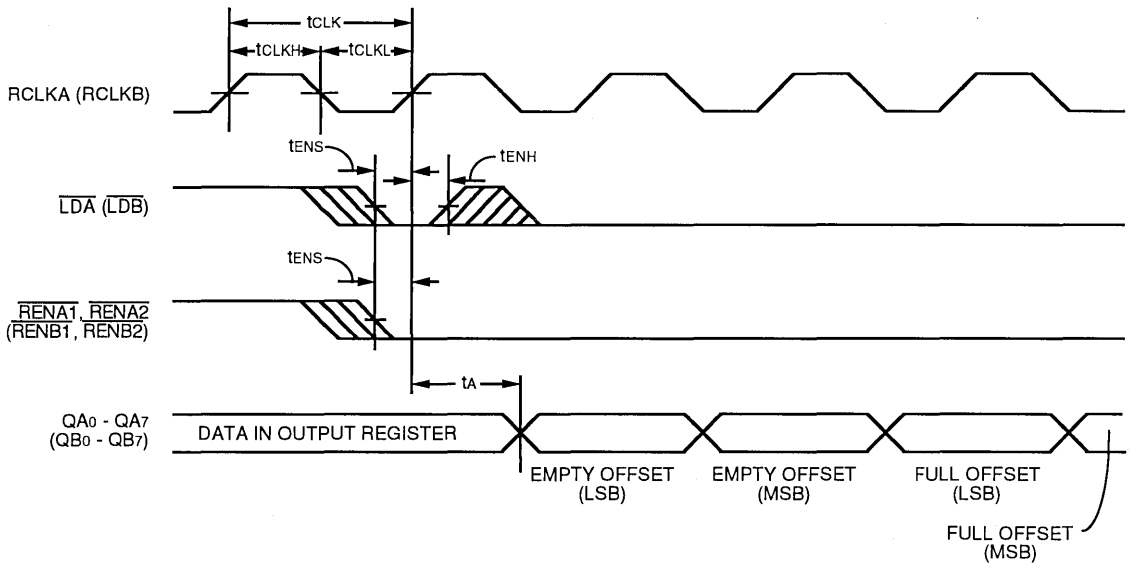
$t_{CLK}$

$t_{CLKH}$ $t_{CLKL}$

RCLKA (RCLKB)

$t_{ENS}$ $t_{ENH}$

$\overline{LDA}$ ($\overline{LDB}$)

$t_{ENS}$

$\overline{RENA1}$, $\overline{RENA2}$ ($\overline{RENB1}$, $\overline{RENB2}$)

$t_A$

$QA_0$ - $QA_7$ ($QB_0$ - $QB_7$)

DATA IN OUTPUT REGISTER

EMPTY OFFSET (LSB)

EMPTY OFFSET (MSB)

FULL OFFSET (LSB)

FULL OFFSET (MSB)